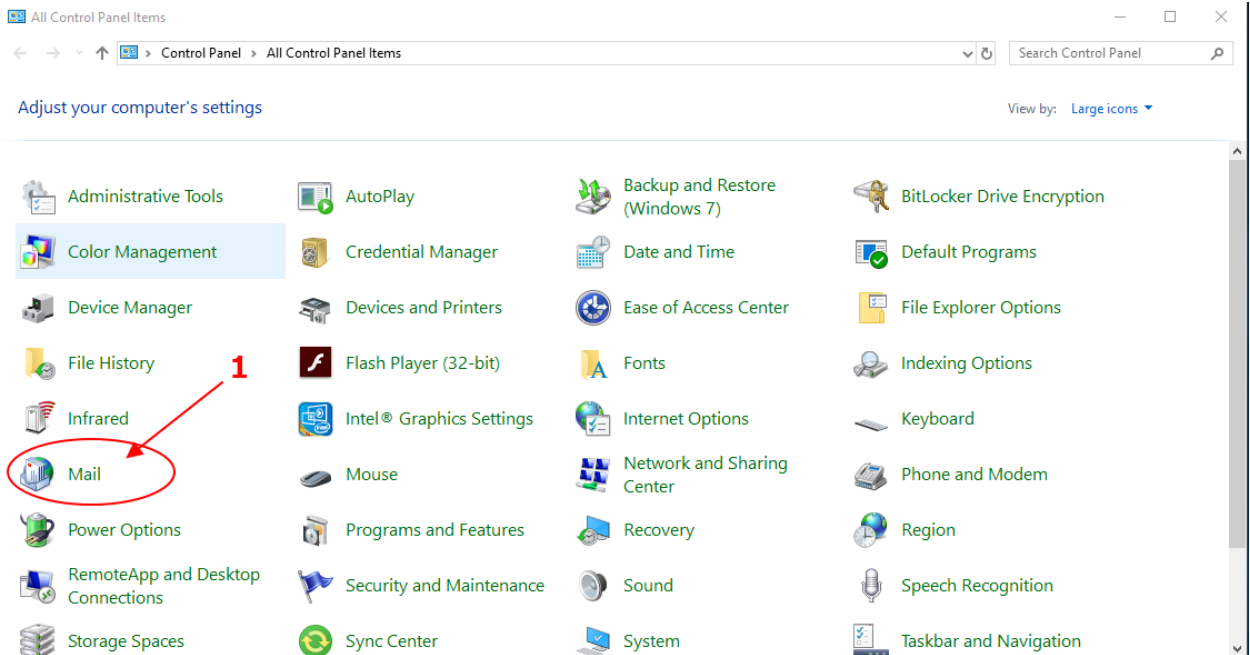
All Control Panel Items

Control Panel > All Control Panel Items

Search Control Panel

Adjust your computer's settings

View by: Large icons

Administrative Tools
AutoPlay
Backup and Restore (Windows 7)
BitLocker Drive Encryption
Color Management
Credential Manager
Date and Time
Default Programs
Device Manager
Devices and Printers
Ease of Access Center
File Explorer Options
File History
Flash Player (32-bit)
Fonts
Indexing Options
Infrared
Intel® Graphics Settings
Internet Options
Keyboard
Mail
Mouse
Network and Sharing Center
Phone and Modem
Power Options
Programs and Features
Recovery
Region
RemoteApp and Desktop Connections
Security and Maintenance
Sound
Speech Recognition
Storage Spaces
Sync Center
System
Taskbar and Navigation

1